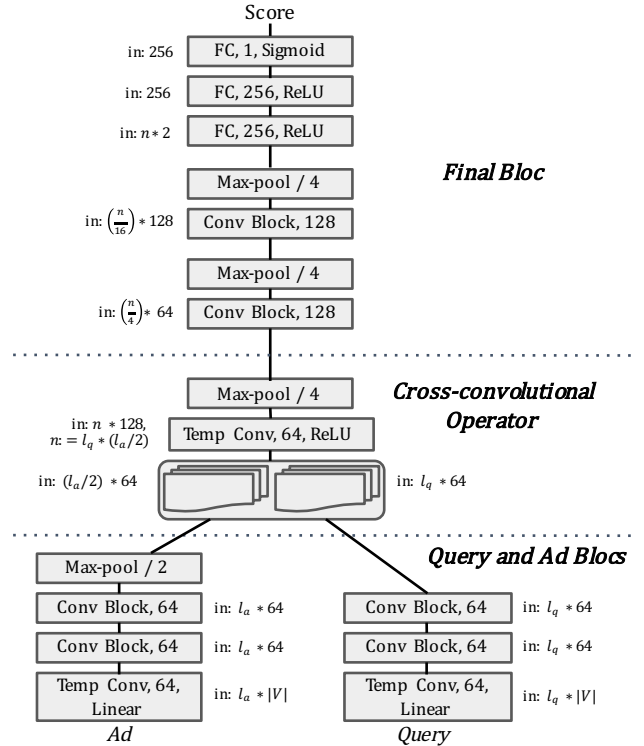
Score

in: 256 FC, 1, Sigmoid

in: 256 FC, 256, ReLU

in: $n*2$ FC, 256, ReLU

Final Bloc

Max-pool / 4

in: $\left(\frac{n}{16}\right)*128$ Conv Block, 128

Max-pool / 4

in: $\left(\frac{n}{4}\right)*64$ Conv Block, 128

Max-pool / 4

Cross-convolutional Operator

in: $n*128$, $n:=l_q*(l_a/2)$ Temp Conv, 64, ReLU

in: $(l_a/2)*64$

in: $l_q*64$

Query and Ad Blocs

Max-pool / 2

Conv Block, 64 in: $l_a*64$

Conv Block, 64 in: $l_a*64$

Temp Conv, 64, Linear in: $l_a*|V|$

Ad

Conv Block, 64 in: $l_q*64$

Conv Block, 64 in: $l_q*64$

Temp Conv, 64, Linear in: $l_q*|V|$

Query